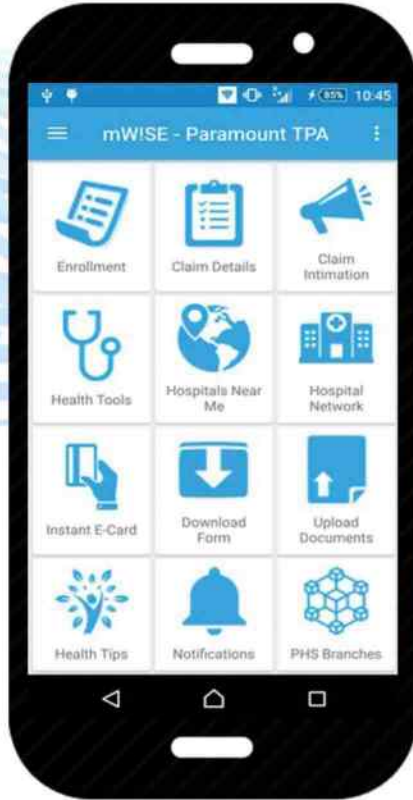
85% 10:45

mW!SE - Paramount TPA

Enrollment

Claim Details

Claim Intimation

Health Tools

Hospitals Near Me

Hospital Network

Instant E-Card

Download Form

Upload Documents

Health Tips

Notifications

PHS Branches